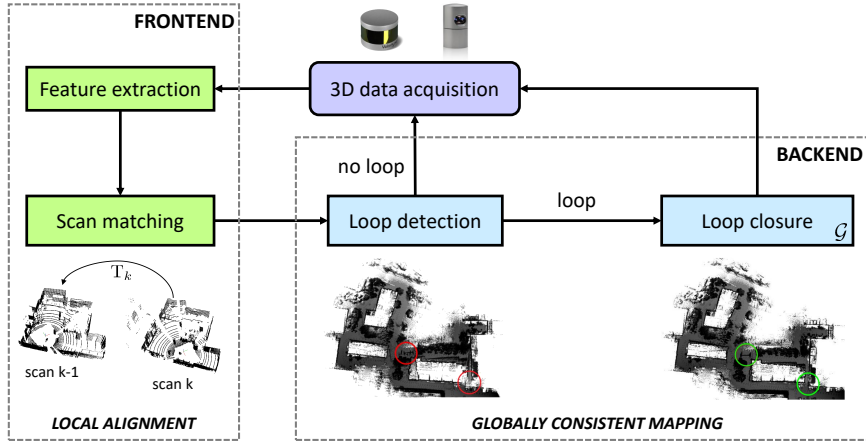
FRONTEND

3D data acquisition

Feature extraction

BACKEND

no loop

loop

Scan matching

Loop detection

Loop closure $\mathcal{G}$

$\mathrm{T}_k$

scan k-1

scan k

LOCAL ALIGNMENT

GLOBALLY CONSISTENT MAPPING